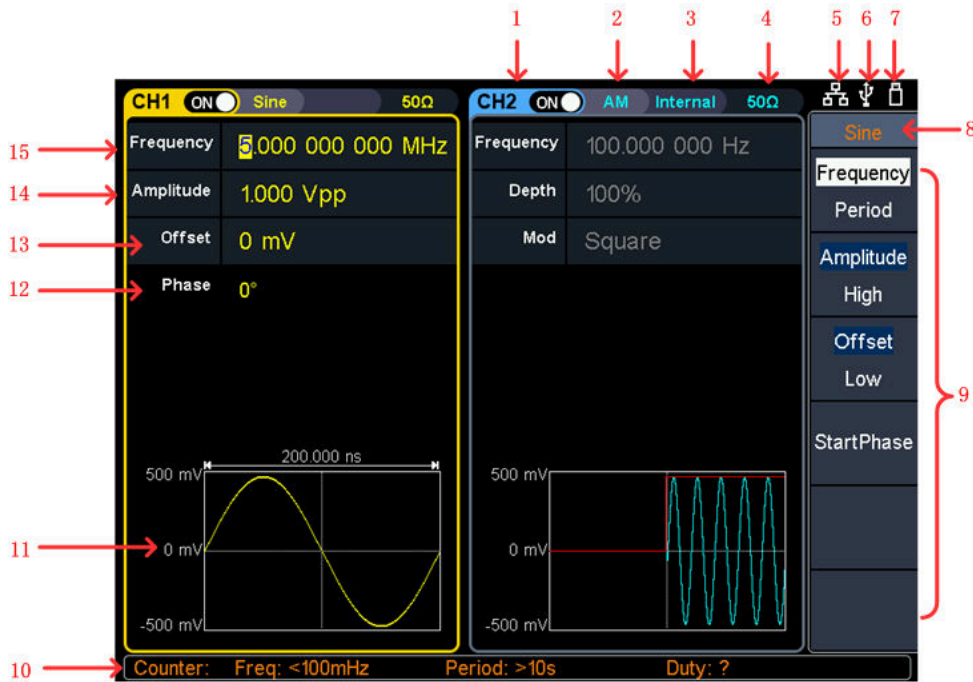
1 2 3 4 5 6 7

CH1 ON Sine 50Ω

CH2 ON AM Internal 50Ω

Sine 8

15 Frequency 5.000 000 000 MHz

14 Amplitude 1.000 Vpp

13 Offset 0 mV

12 Phase 0°

Frequency 100.000 000 Hz

Depth 100%

Mod Square

Frequency
Period

Amplitude
High

Offset
Low

StartPhase

9

200.000 ns

500 mV

11 0 mV

-500 mV

500 mV

0 mV

-500 mV

10 Counter: Freq: <100mHz Period: >10s Duty: ?